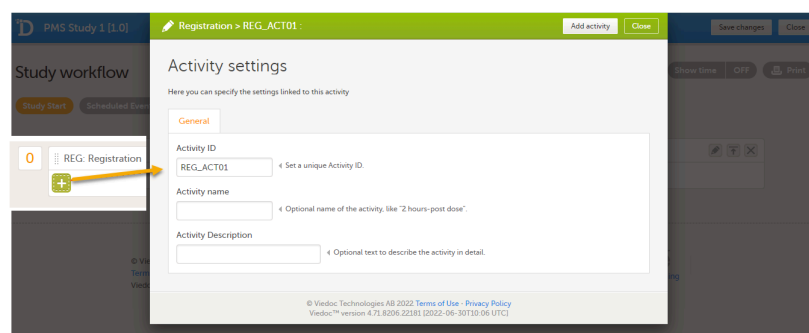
PMS Study 1 [1.0]

Registration > REG_ACT01 :

Add activity Close

Save changes Close

Study workflow

Show time OFF Print

Study Start Scheduled Even

0 REG: Registration

+

Activity settings

Here you can specify the settings linked to this activity

General

Activity ID

REG_ACT01

Set a unique Activity ID.

Activity name

Optional name of the activity, like "2 hours-post dose".

Activity Description

Optional text to describe the activity in detail.

© Viedoc Technologies AB 2022 Terms of Use - Privacy Policy
Viedoc™ version 4.71.8206.22181 (2022-06-30T10:06 UTC)

© Vie
Term
Viedo

ng